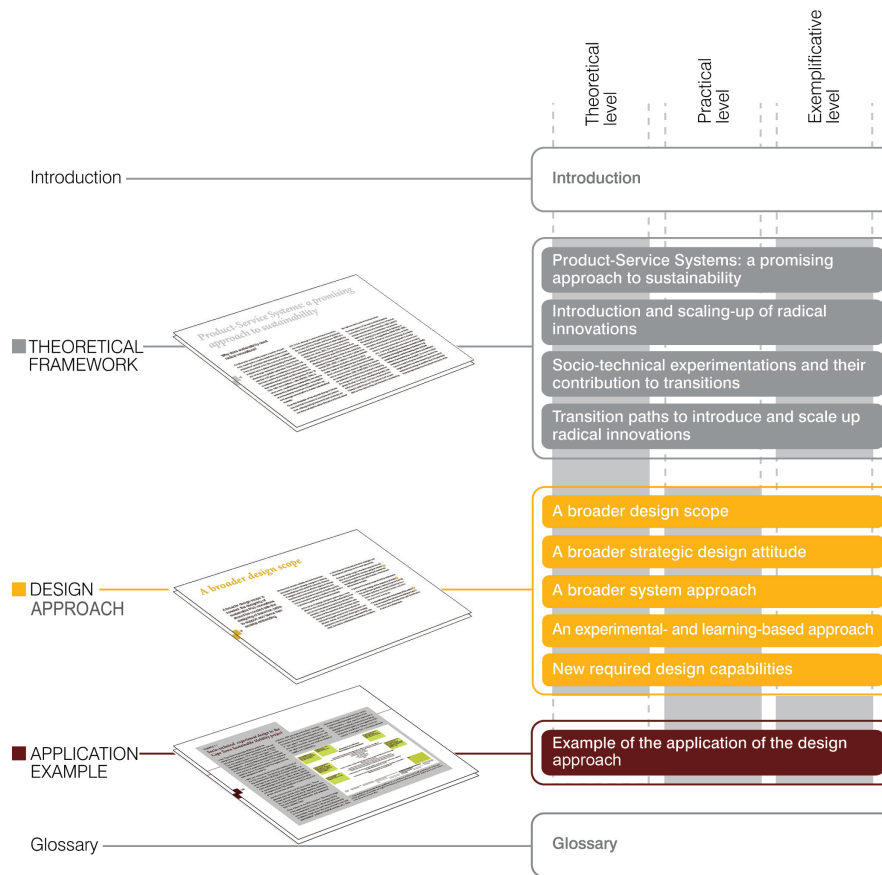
Theoretical level

Practical level

Exemplificative level

Introduction

Introduction

THEORETICAL FRAMEWORK

Product-Service Systems: a promising approach to sustainability

Product-Service Systems: a promising approach to sustainability

Introduction and scaling-up of radical innovations

Socio-technical experimentations and their contribution to transitions

Transition paths to introduce and scale up radical innovations

DESIGN APPROACH

A broader design scope

A broader design scope

A broader strategic design attitude

A broader system approach

An experimental- and learning-based approach

New required design capabilities

APPLICATION EXAMPLE

Example of the application of the design approach

Glossary

Glossary